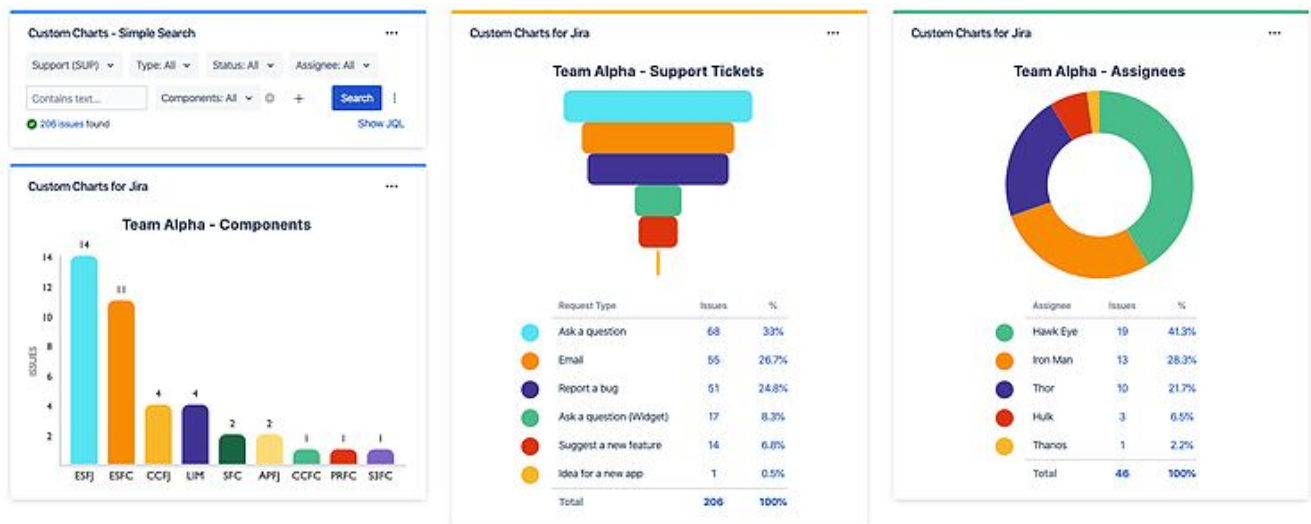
Custom Charts - Simple Search ···

Support (SUP) Type: All Status: All Assignee: All

Contains text... Components: All + Search

206 issues found Show JQL

Custom Charts for Jira ···

Team Alpha - Components

ISSUES

14 12 10 8 6 4 2

14 11 4 4 2 2 1 1 1

ESFJ ESFC CCFJ LIM SFC APFJ CCFC PRFC SJFC

Custom Charts for Jira ···

Team Alpha - Support Tickets

| Request Type | Issues | % |
|---|---|---|
| Ask a question | 68 | 33% |
| Email | 55 | 26.7% |
| Report a bug | 51 | 24.8% |
| Ask a question (Widget) | 17 | 8.3% |
| Suggest a new feature | 14 | 6.8% |
| Idea for a new app | 1 | 0.5% |
| Total | 206 | 100% |

Custom Charts for Jira ···

Team Alpha - Assignees

| Assignee | Issues | % |
|---|---|---|
| Hawk Eye | 19 | 41.3% |
| Iron Man | 13 | 28.3% |
| Thor | 10 | 21.7% |
| Hulk | 3 | 6.5% |
| Thanos | 1 | 2.2% |
| Total | 46 | 100% |